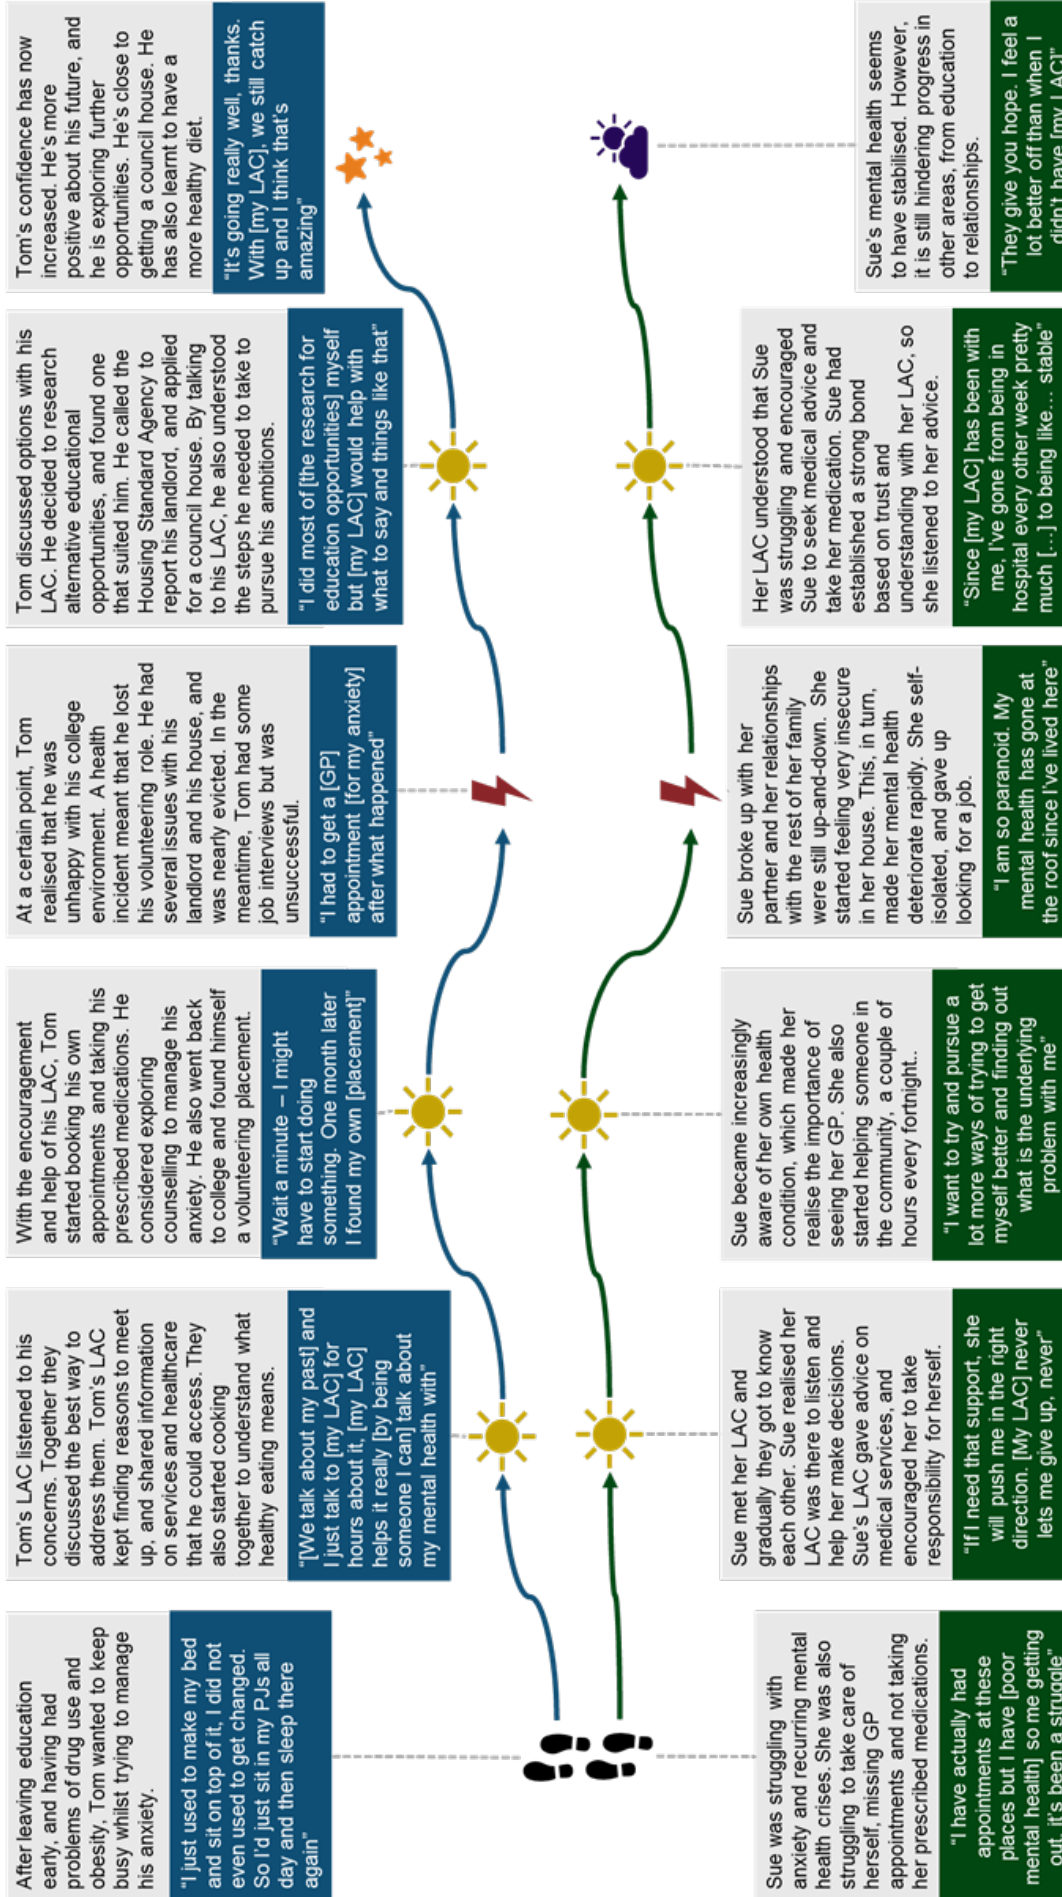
After leaving education early, and having had problems of drug use and obesity, Tom wanted to keep busy whilst trying to manage his anxiety.

"I just used to make my bed and sit on top of it, I did not even used to get changed. So I'd just sit in my PJs all day and then sleep there again"

Tom's LAC listened to his concerns. Together they discussed the best way to address them. Tom's LAC kept finding reasons to meet up, and shared information on services and healthcare that he could access. They also started cooking together to understand what healthy eating means.

"[We talk about my past] and I just talk to [my LAC] for hours about it, [my LAC] helps it really [by being someone I can] talk about my mental health with"

With the encouragement and help of his LAC, Tom started booking his own appointments and taking his prescribed medications. He considered exploring counselling to manage his anxiety. He also went back to college and found himself a volunteering placement.

"Wait a minute – I might have to start doing something. One month later I found my own [placement]"

At a certain point, Tom realised that he was unhappy with his college environment. A health incident meant that he lost his volunteering role. He had several issues with his landlord and his house, and was nearly evicted. In the meantime, Tom had some job interviews but was unsuccessful.

"I had to get a [GP] appointment [for my anxiety] after what happened"

Tom discussed options with his LAC. He decided to research alternative educational opportunities, and found one that suited him. He called the Housing Standard Agency to report his landlord, and applied for a council house. By talking to his LAC, he also understood the steps he needed to take to pursue his ambitions.

"I did most of [the research for education opportunities] myself but [my LAC] would help with what to say and things like that"

Tom's confidence has now increased. He's more positive about his future, and he is exploring further opportunities. He's close to getting a council house. He has also learnt to have a more healthy diet.

"It's going really well, thanks. With [my LAC], we still catch up and I think that's amazing"

Sue was struggling with anxiety and recurring mental health crises. She was also struggling to take care of herself, missing GP appointments and not taking her prescribed medications.

"I have actually had appointments at these places but I have [poor mental health] so me getting out, it's been a struggle"

Sue met her LAC and gradually they got to know each other. Sue realised her LAC was there to listen and help her make decisions. Sue's LAC gave advice on medical services, and encouraged her to take responsibility for herself.

"If I need that support, she will push me in the right direction. [My LAC] never lets me give up, never"

Sue became increasingly aware of her own health condition, which made her realise the importance of seeing her GP. She also started helping someone in the community, a couple of hours every fortnight..

"I want to try and pursue a lot more ways of trying to get myself better and finding out what is the underlying problem with me"

Sue broke up with her partner and her relationships with the rest of her family were still up-and-down. She started feeling very insecure in her house. This, in turn, made her mental health deteriorate rapidly. She self-isolated, and gave up looking for a job.

"I am so paranoid. My mental health has gone at the roof since I've lived here"

Her LAC understood that Sue was struggling and encouraged Sue to seek medical advice and take her medication. Sue had established a strong bond based on trust and understanding with her LAC, so she listened to her advice.

"Since [my LAC] has been with me, I've gone from being in hospital every other week pretty much [...] to being like… stable"

Sue's mental health seems to have stabilised. However, it is still hindering progress in other areas, from education to relationships.

"They give you hope. I feel a lot better off than when I didn't have [my LAC]"